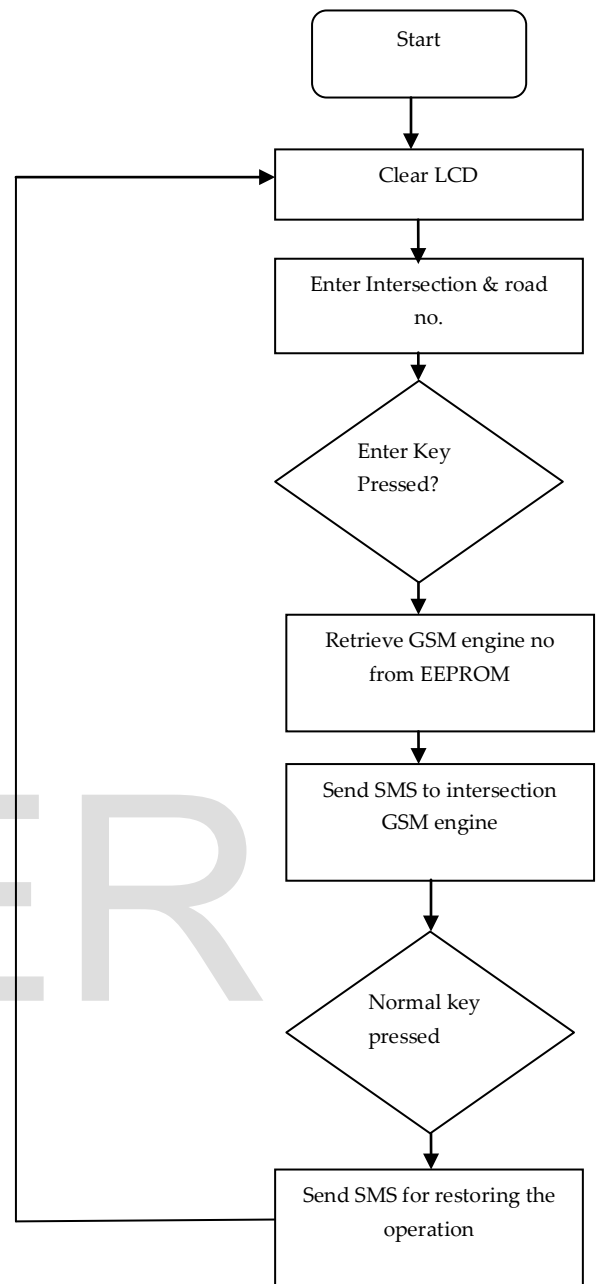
Start

Clear LCD

Enter Intersection & road no.

Enter Key Pressed?

Retrieve GSM engine no from EEPROM

Send SMS to intersection GSM engine

Normal key pressed

Send SMS for restoring the operation

ER